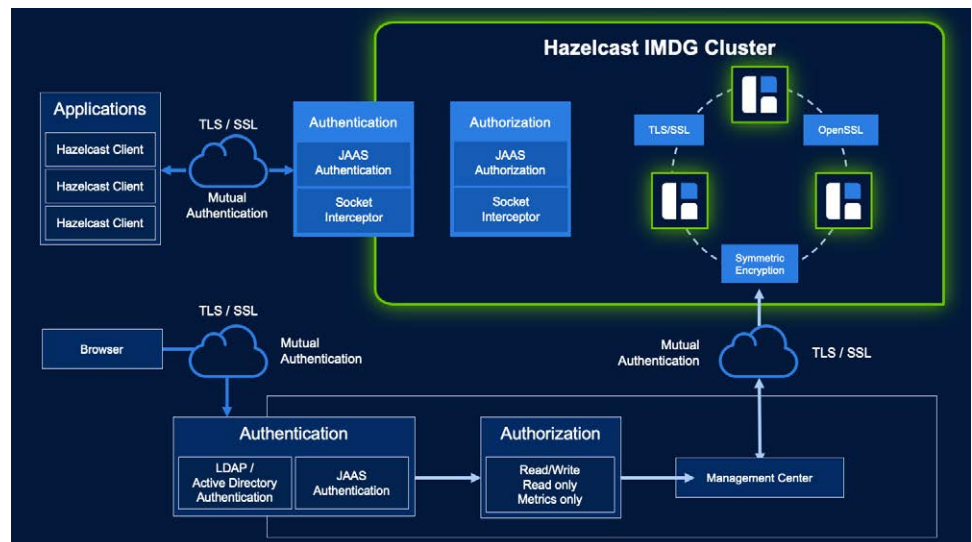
Hazelcast IMDG Cluster

Applications

Hazelcast Client

Hazelcast Client

Hazelcast Client

TLS / SSL

Mutual Authentication

Authentication

JAAS Authentication

Socket Interceptor

Authorization

JAAS Authorization

Socket Interceptor

TLS/SSL

OpenSSL

Symmetric Encryption

TLS / SSL

Browser

Mutual Authentication

Mutual Authentication

TLS / SSL

Authentication

LDAP / Active Directory Authentication

JAAS Authentication

Authorization

Read/Write
Read only
Metrics only

Management Center